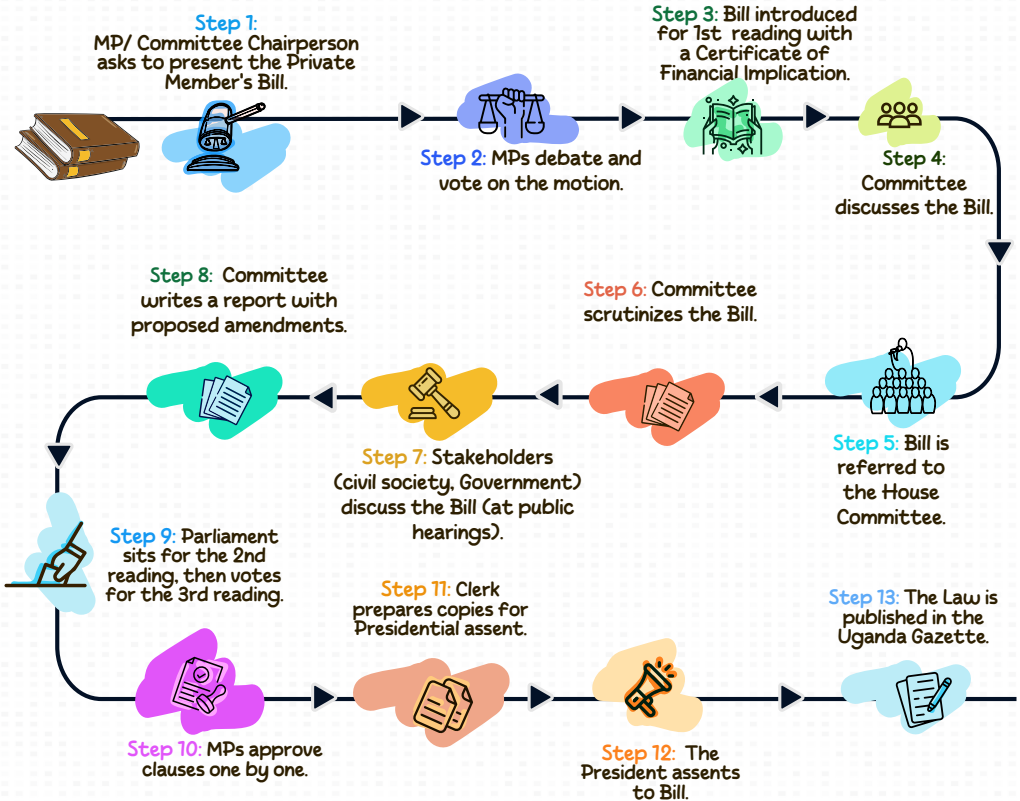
Step 1: MP/ Committee Chairperson asks to present the Private Member's Bill.

Step 2: MPs debate and vote on the motion.

Step 3: Bill introduced for 1st reading with a Certificate of Financial Implication.

Step 4: Committee discusses the Bill.

Step 5: Bill is referred to the House Committee.

Step 6: Committee scrutinizes the Bill.

Step 7: Stakeholders (civil society, Government) discuss the Bill (at public hearings).

Step 8: Committee writes a report with proposed amendments.

Step 9: Parliament sits for the 2nd reading, then votes for the 3rd reading.

Step 10: MPs approve clauses one by one.

Step 11: Clerk prepares copies for Presidential assent.

Step 12: The President assents to Bill.

Step 13: The Law is published in the Uganda Gazette.